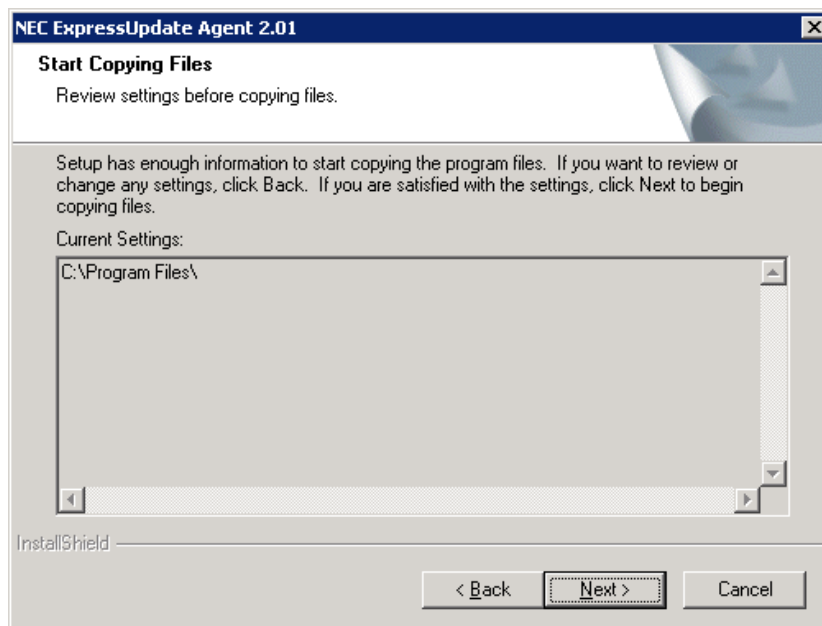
NEC ExpressUpdate Agent 2.01

Start Copying Files

Review settings before copying files.

Setup has enough information to start copying the program files. If you want to review or change any settings, click Back. If you are satisfied with the settings, click Next to begin copying files.

Current Settings:

C:\Program Files\

InstallShield

< Back

Next >

Cancel